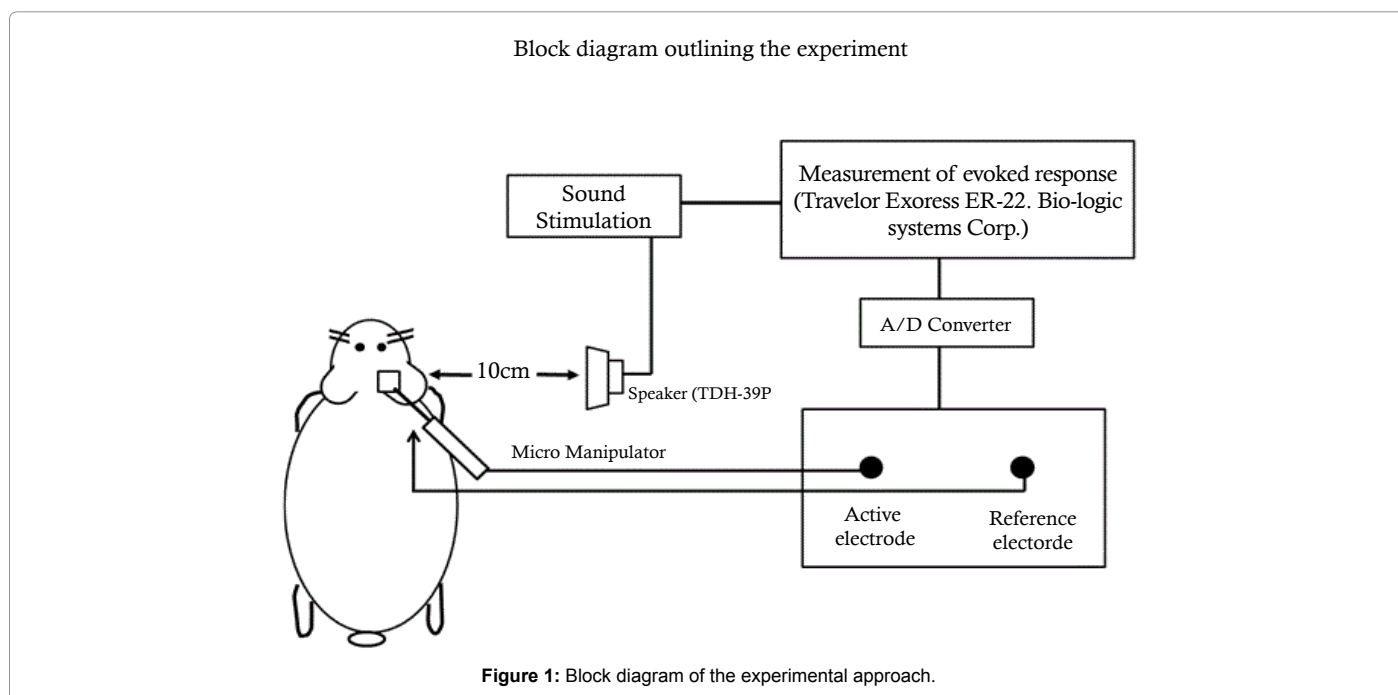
Block diagram outlining the experiment

Sound Stimulation

Measurement of evoked response (Travelor Exoress ER-22. Bio-logic systems Corp.)

A/D Converter

10cm

Speaker (TDH-39P

Micro Manipulator

Active electrode

Reference electorde

**Figure 1:** Block diagram of the experimental approach.